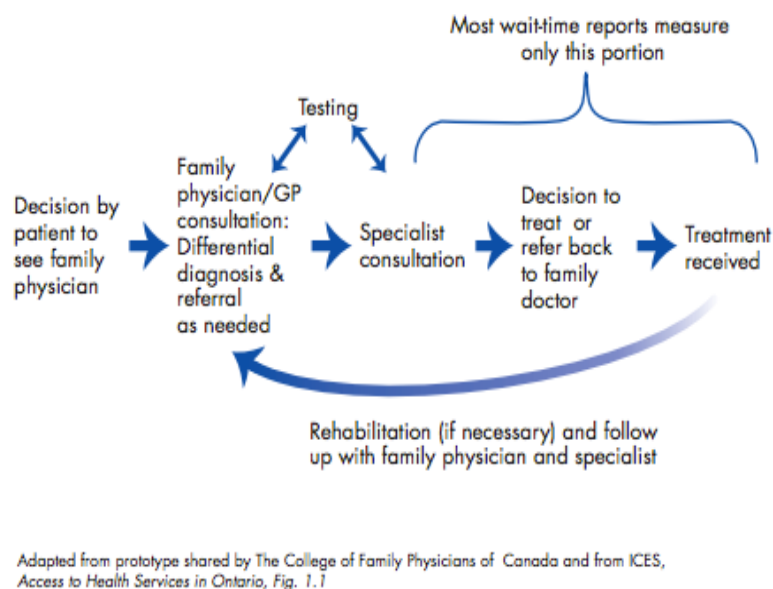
Most wait-time reports measure only this portion

Testing

Decision by patient to see family physician

Family physician/GP consultation: Differential diagnosis & referral as needed

Specialist consultation

Decision to treat or refer back to family doctor

Treatment received

Rehabilitation (if necessary) and follow up with family physician and specialist

Adapted from prototype shared by The College of Family Physicians of Canada and from ICES, *Access to Health Services in Ontario, Fig. 1.1*